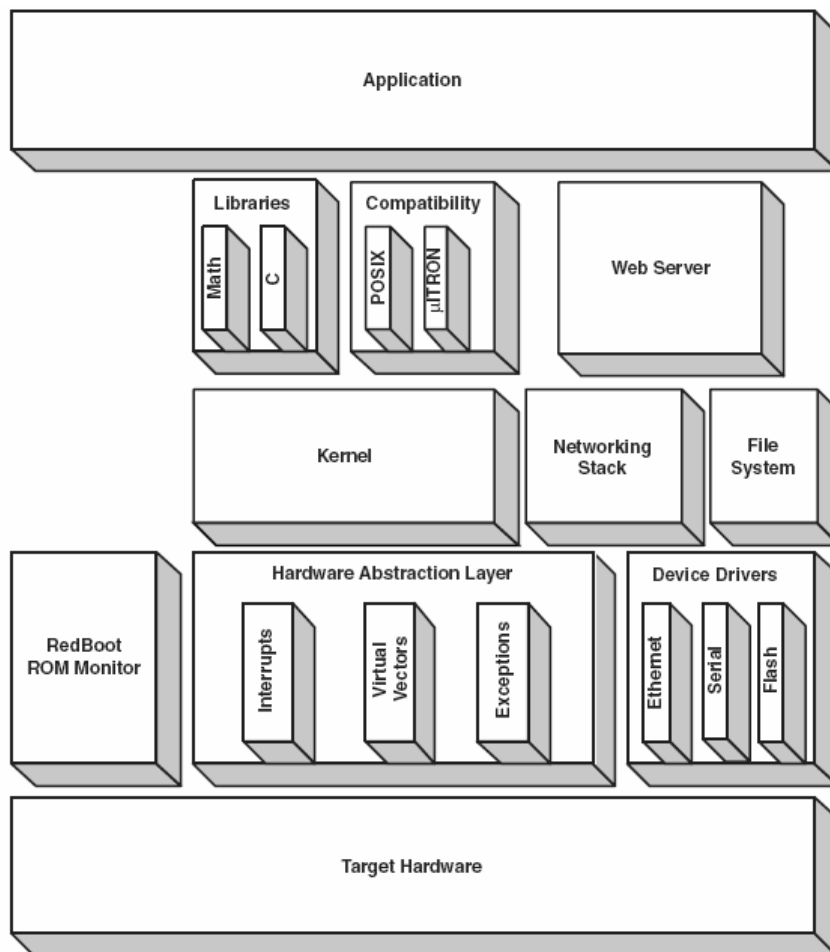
Application

Libraries

Math

C

Compatibility

POSIX

µITRON

Web Server

Kernel

Networking Stack

File System

RedBoot ROM Monitor

Hardware Abstraction Layer

Interrupts

Virtual Vectors

Exceptions

Device Drivers

Ethernet

Serial

Flash

Target Hardware